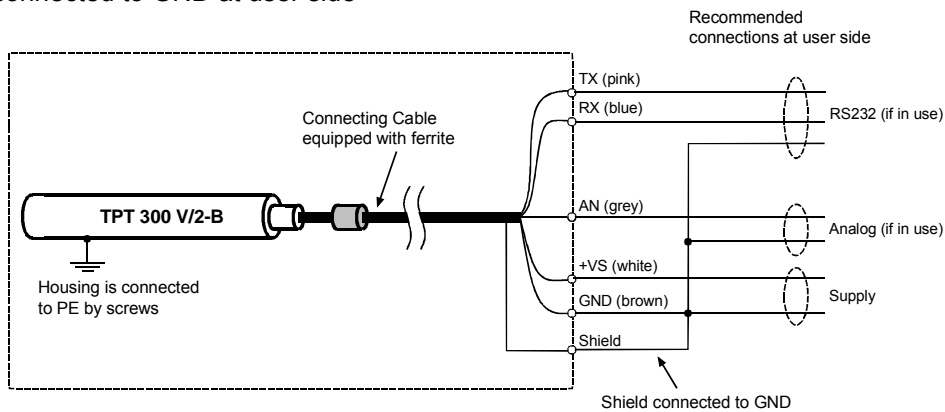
connected to GND at user side

Recommended connections at user side

TX (pink)

RX (blue)

RS232 (if in use)

Connecting Cable equipped with ferrite

TPT 300 V/2-B

AN (grey)

Analog (if in use)

+VS (white)

Housing is connected to PE by screws

Supply

GND (brown)

Shield

Shield connected to GND